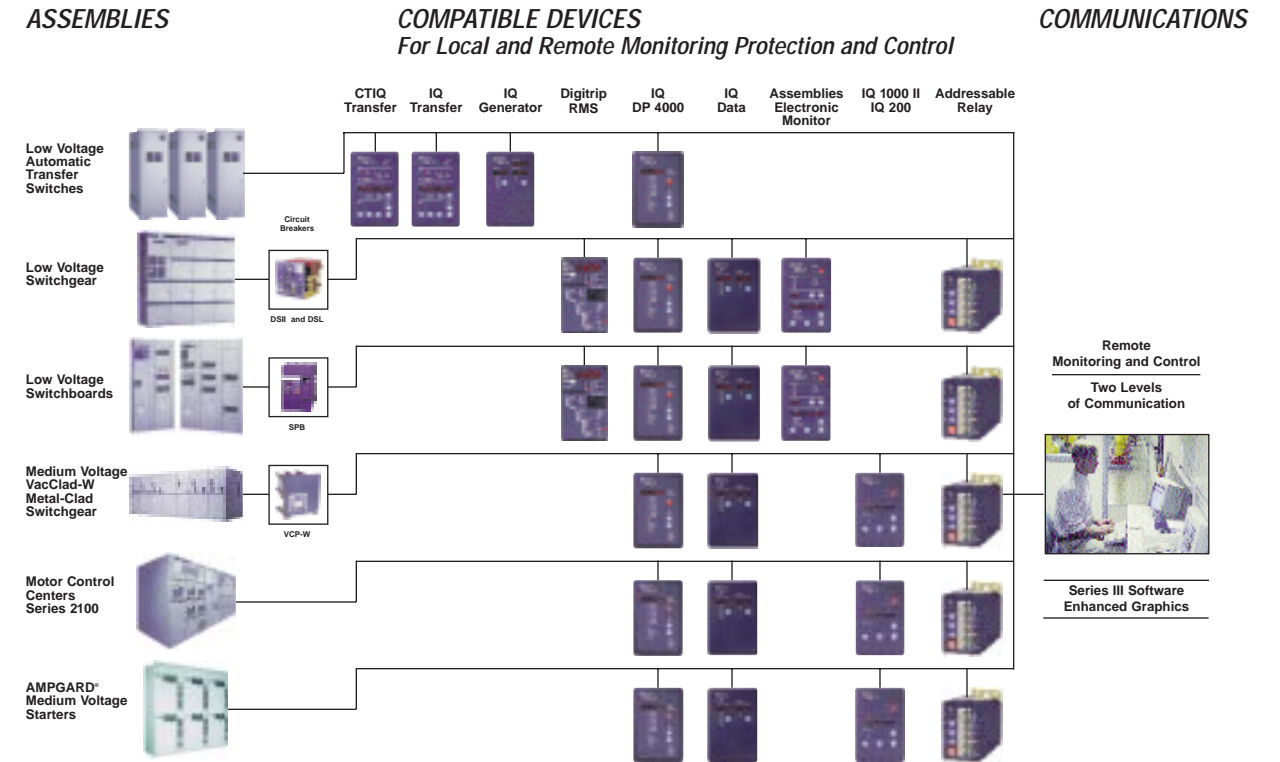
ASSEMBLIES

COMPATIBLE DEVICES
For Local and Remote Monitoring Protection and Control

COMMUNICATIONS

CTIQ Transfer

IQ Transfer

IQ Generator

Digitrip RMS

IQ DP 4000

IQ Data

Assemblies Electronic Monitor

IQ 1000 II IQ 200

Addressable Relay

Low Voltage Automatic Transfer Switches

Circuit Breakers

Low Voltage Switchgear

DSII and DSL

Low Voltage Switchboards

SPB

Medium Voltage VacClad-W Metal-Clad Switchgear

VCP-W

Motor Control Centers Series 2100

AMPGARD® Medium Voltage Starters

Remote Monitoring and Control

Two Levels of Communication

Series III Software Enhanced Graphics